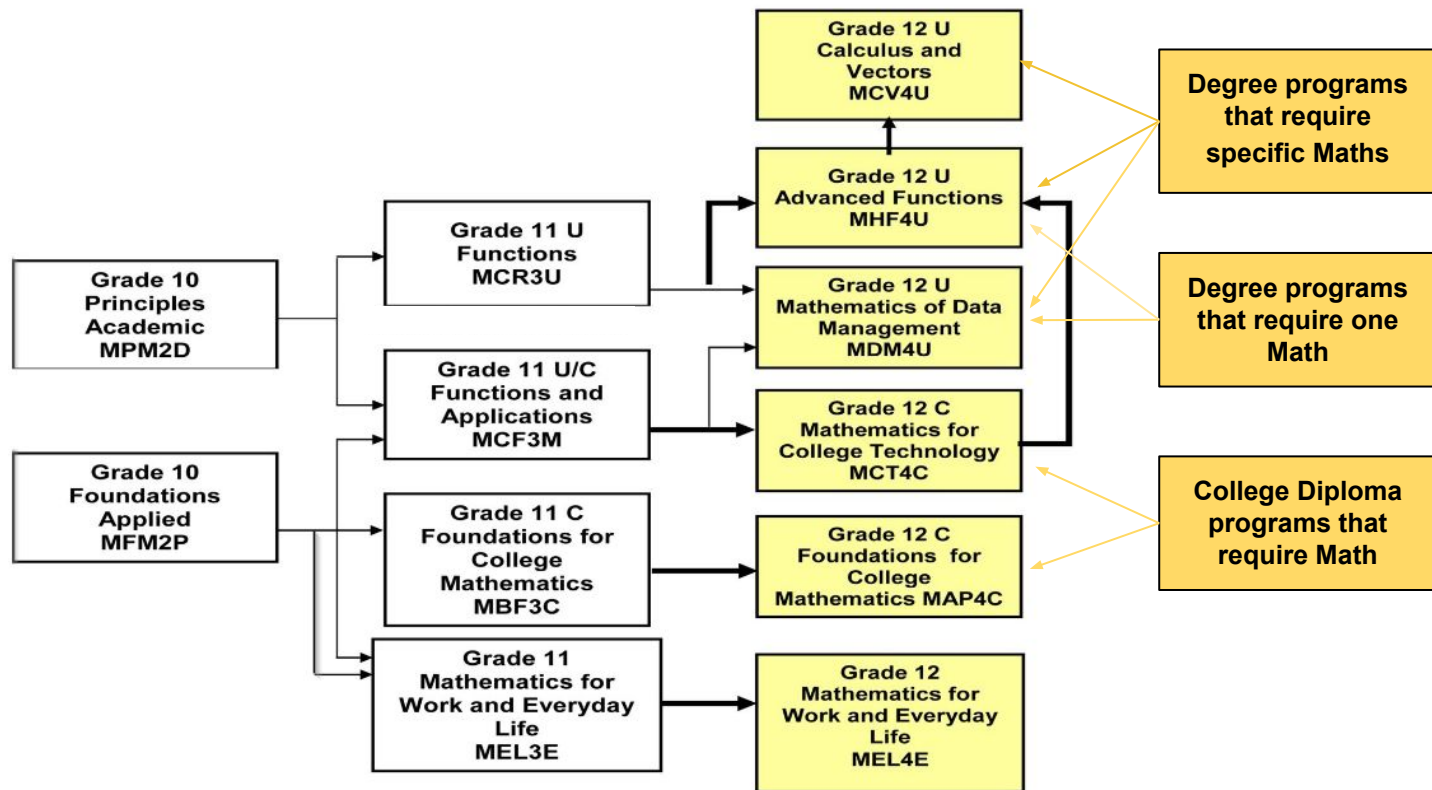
Grade 10
Principles
Academic
MPM2D

Grade 10
Foundations
Applied
MFM2P

Grade 11 U
Functions
MCR3U

Grade 11 U/C
Functions and
Applications
MCF3M

Grade 11 C
Foundations for
College
Mathematics
MBF3C

Grade 11
Mathematics for
Work and Everyday
Life
MEL3E

Grade 12 U
Calculus and
Vectors
MCV4U

Grade 12 U
Advanced Functions
MHF4U

Grade 12 U
Mathematics of Data
Management
MDM4U

Grade 12 C
Mathematics for
College Technology
MCT4C

Grade 12 C
Foundations for
College
Mathematics MAP4C

Grade 12
Mathematics for
Work and Everyday
Life
MEL4E

Degree programs that require specific Maths

Degree programs that require one Math

College Diploma programs that require Math